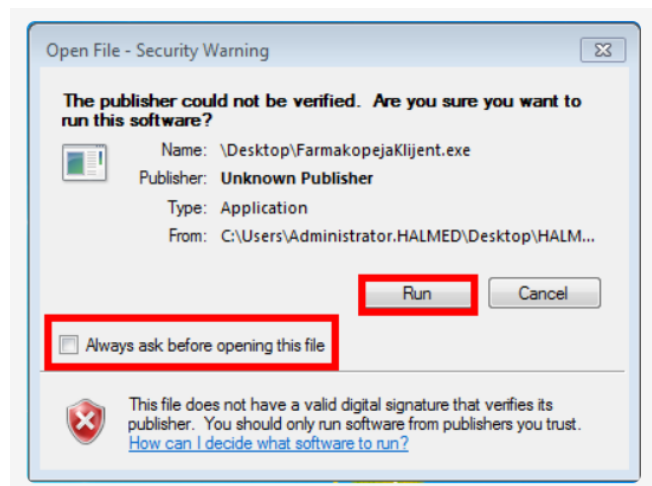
Open File - Security Warning

The publisher could not be verified. Are you sure you want to run this software?

Name: \Desktop\FarmakopejaKlijent.exe
Publisher: Unknown Publisher
Type: Application
From: C:\Users\Administrator.HALMED\Desktop\HALM...

Run | Cancel

Always ask before opening this file

This file does not have a valid digital signature that verifies its publisher. You should only run software from publishers you trust.
How can I decide what software to run?